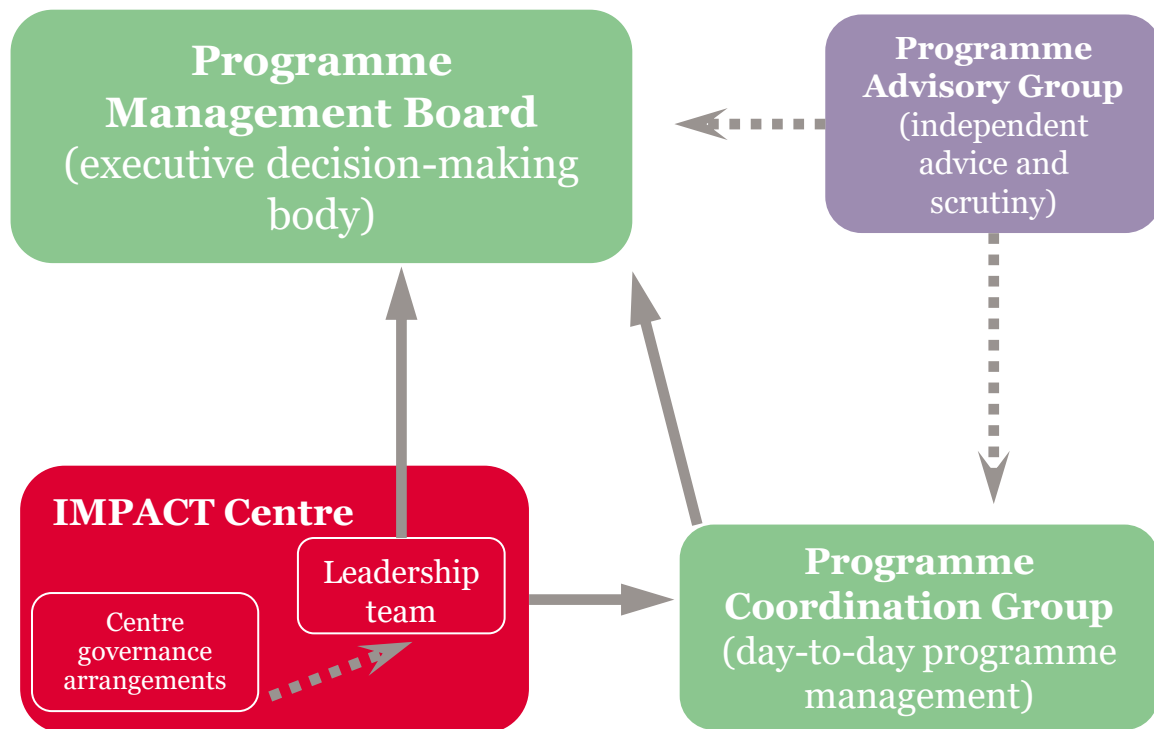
Programme Management Board
(executive decision-making body)

Programme Advisory Group
(independent advice and scrutiny)

IMPACT Centre

Leadership team

Centre governance arrangements

Programme Coordination Group
(day-to-day programme management)